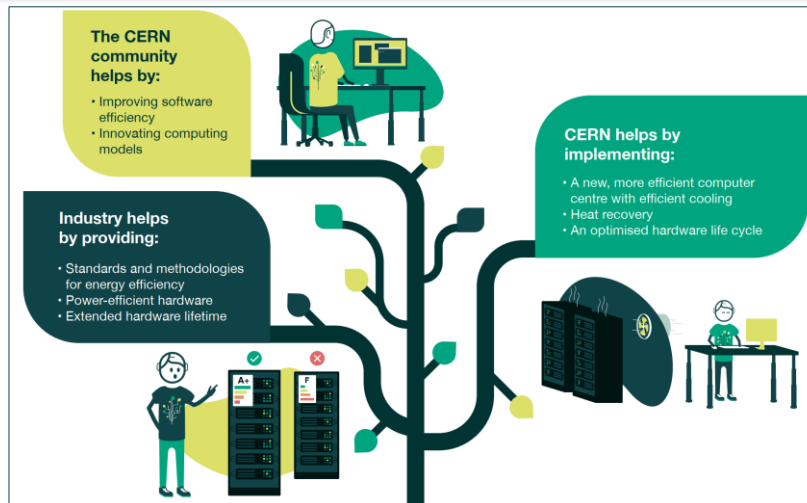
The CERN community helps by:

• Improving software efficiency
• Innovating computing models

CERN helps by implementing:

• A new, more efficient computer centre with efficient cooling
• Heat recovery
• An optimised hardware life cycle

Industry helps by providing:

• Standards and methodologies for energy efficiency
• Power-efficient hardware
• Extended hardware lifetime

A+

F